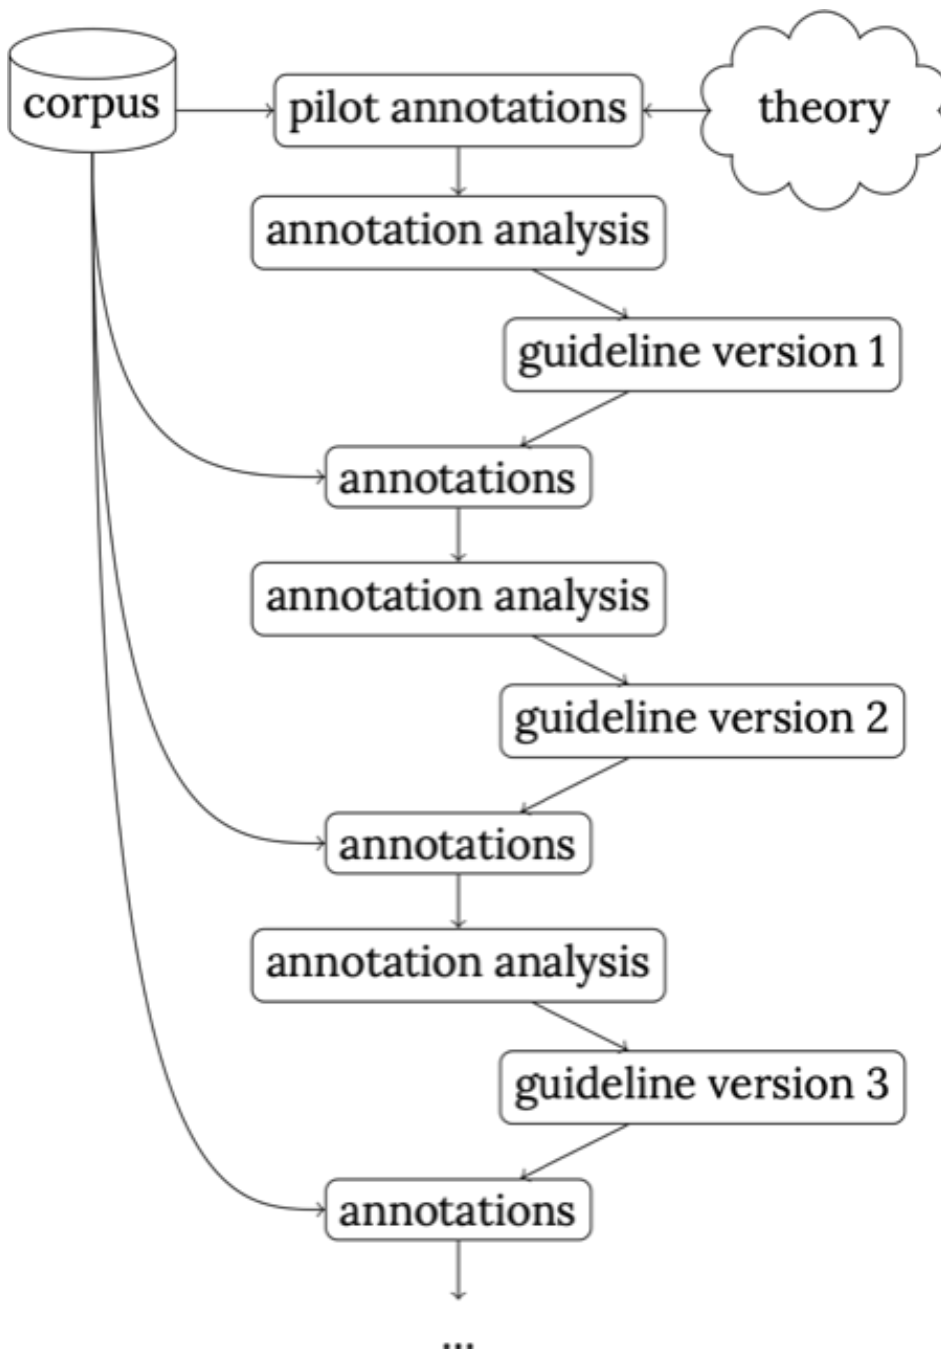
corpus

pilot annotations

theory

annotation analysis

guideline version 1

annotations

annotation analysis

guideline version 2

annotations

annotation analysis

guideline version 3

annotations

...